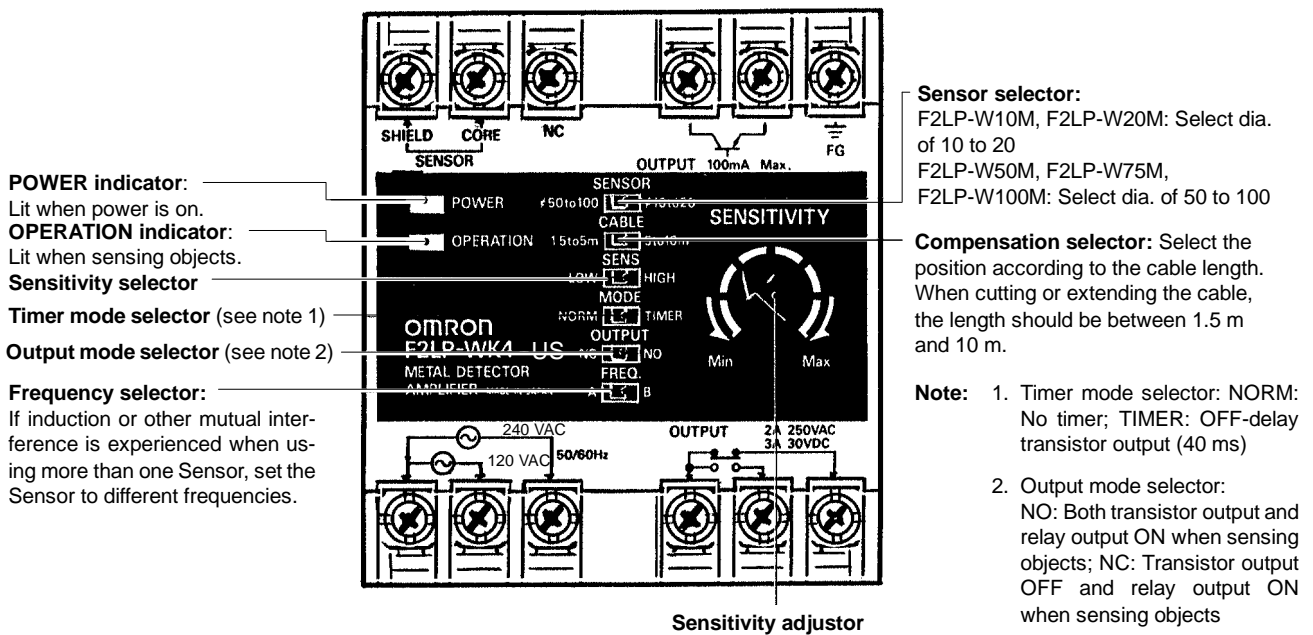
SHIELD CORE NC
SENSOR
OUTPUT 100mA Max.
FG

Sensor selector:
F2LP-W10M, F2LP-W20M: Select dia. of 10 to 20
F2LP-W50M, F2LP-W75M, F2LP-W100M: Select dia. of 50 to 100

POWER indicator:
Lit when power is on.
OPERATION indicator:
Lit when sensing objects.
Sensitivity selector
Timer mode selector (see note 1)
Output mode selector (see note 2)
Frequency selector:
If induction or other mutual interference is experienced when using more than one Sensor, set the Sensor to different frequencies.

POWER
SENSOR
ϕ50to100 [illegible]
CABLE
OPERATION 1.5to5m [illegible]
SENS
LOW HIGH
MODE
NORM TIMER
OUTPUT
NC NO
FREQ.
A B
SENSITIVITY
Min Max
omron
F2LP-WK4 US
METAL DETECTOR
AMPLIFIER

Compensation selector: Select the position according to the cable length. When cutting or extending the cable, the length should be between 1.5 m and 10 m.

240 VAC
120 VAC 50/60Hz
OUTPUT 2A 250VAC
3A 30VDC

Note: 1. Timer mode selector: NORM: No timer; TIMER: OFF-delay transistor output (40 ms)

2. Output mode selector:
NO: Both transistor output and relay output ON when sensing objects; NC: Transistor output OFF and relay output ON when sensing objects

Sensitivity adjustor